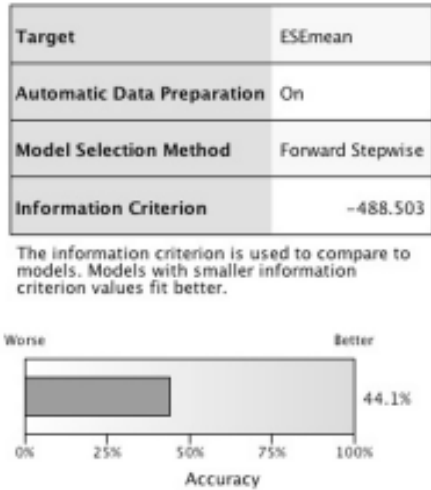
| Target | ESEmean |
|---|---|
| Automatic Data Preparation | On |
| Model Selection Method | Forward Stepwise |
| Information Criterion | -488.503 |

The information criterion is used to compare to models. Models with smaller information criterion values fit better.

Worse

Better

44.1%

0%

25%

50%

75%

100%

Accuracy